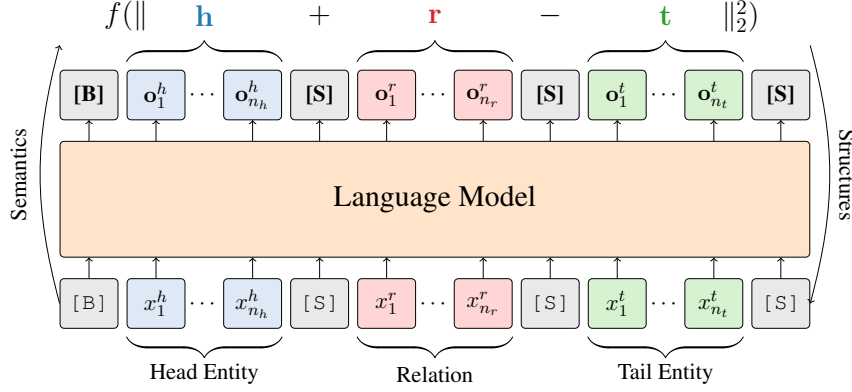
$f(\|$ $\mathbf{h}$ $+$ $\mathbf{r}$ $-$ $\mathbf{t}$ $\|_2^2)$

**[B]** $\mathbf{o}_1^h$ $\cdots$ $\mathbf{o}_{n_h}^h$ **[S]** $\mathbf{o}_1^r$ $\cdots$ $\mathbf{o}_{n_r}^r$ **[S]** $\mathbf{o}_1^t$ $\cdots$ $\mathbf{o}_{n_t}^t$ **[S]**

Semantics

Language Model

Structures

[B] $x_1^h$ $\cdots$ $x_{n_h}^h$ [S] $x_1^r$ $\cdots$ $x_{n_r}^r$ [S] $x_1^t$ $\cdots$ $x_{n_t}^t$ [S]

Head Entity

Relation

Tail Entity